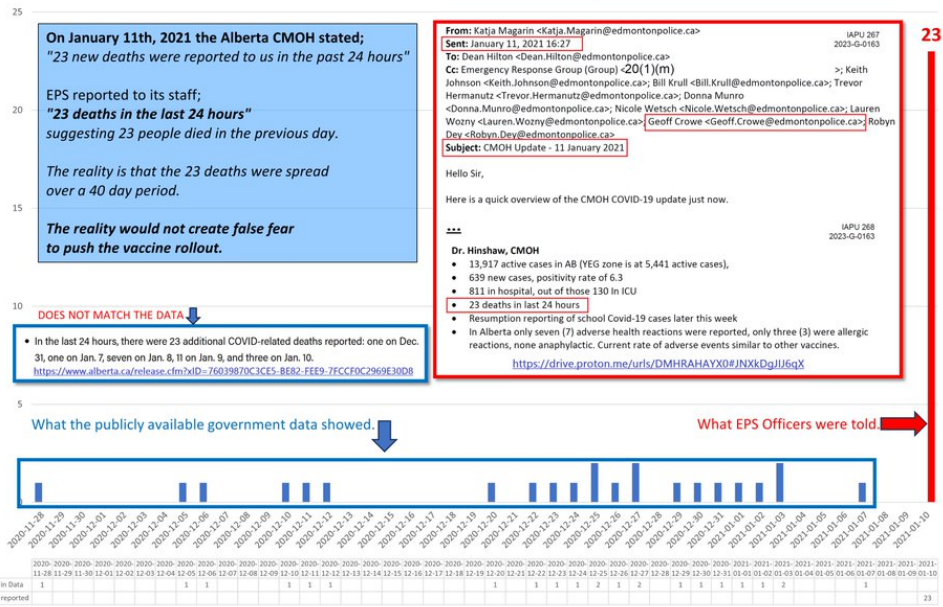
25

20

15

10

5

0

On January 11th, 2021 the Alberta CMOH stated;
"23 new deaths were reported to us in the past 24 hours"

EPS reported to its staff;
"23 deaths in the last 24 hours"
suggesting 23 people died in the previous day.

The reality is that the 23 deaths were spread over a 40 day period.

The reality would not create false fear to push the vaccine rollout.

DOES NOT MATCH THE DATA

• In the last 24 hours, there were 23 additional COVID-related deaths reported: one on Dec. 31, one on Jan. 7, seven on Jan. 8, 11 on Jan. 9, and three on Jan. 10.
https://www.alberta.ca/release.cfm?xID=76039870C3CE5-BE82-FEE9-7FCCF0C2969E30D8

What the publicly available government data showed.

From: Katja Magarin <Katja.Magarin@edmontonpolice.ca>
IAPU 267
2023-G-0163
Sent: January 11, 2021 16:27
To: Dean Hilton <Dean.Hilton@edmontonpolice.ca>
Cc: Emergency Response Group (Group) <20(1)(m) >; Keith Johnson <Keith.Johnson@edmontonpolice.ca>; Bill Krull <Bill.Krull@edmontonpolice.ca>; Trevor Hermanutz <Trevor.Hermanutz@edmontonpolice.ca>; Donna Munro <Donna.Munro@edmontonpolice.ca>; Nicole Wetsch <Nicole.Wetsch@edmontonpolice.ca>; Lauren Wozny <Lauren.Wozny@edmontonpolice.ca>; Geoff Crowe <Geoff.Crowe@edmontonpolice.ca>; Robyn Dey <Robyn.Dey@edmontonpolice.ca>
Subject: CMOH Update - 11 January 2021

Hello Sir,

Here is a quick overview of the CMOH COVID-19 update just now.

•••
IAPU 268
2023-G-0163

Dr. Hinshaw, CMOH
• 13,917 active cases in AB (YEG zone is at 5,441 active cases),
• 639 new cases, positivity rate of 6.3
• 811 in hospital, out of those 130 In ICU
• 23 deaths in last 24 hours
• Resumption reporting of school Covid-19 cases later this week
• In Alberta only seven (7) adverse health reactions were reported, only three (3) were allergic reactions, none anaphylactic. Current rate of adverse events similar to other vaccines.

https://drive.proton.me/urls/DMHRAHAYX0#JNXkDgJIJ6qX

23

What EPS Officers were told.

2020-11-28 2020-11-29 2020-11-30 2020-12-01 2020-12-02 2020-12-03 2020-12-04 2020-12-05 2020-12-06 2020-12-07 2020-12-08 2020-12-09 2020-12-10 2020-12-11 2020-12-12 2020-12-13 2020-12-14 2020-12-15 2020-12-16 2020-12-17 2020-12-18 2020-12-19 2020-12-20 2020-12-21 2020-12-22 2020-12-23 2020-12-24 2020-12-25 2020-12-26 2020-12-27 2020-12-28 2020-12-29 2020-12-30 2020-12-31 2021-01-01 2021-01-02 2021-01-03 2021-01-04 2021-01-05 2021-01-06 2021-01-07 2021-01-08 2021-01-09 2021-01-10

in Data: 1, 1, 1, 1, 1, 1, 1, 1, 1, 1, 1, 2, 1, 2, 1, 1, 1, 1, 1, 2, 1
reported: 23